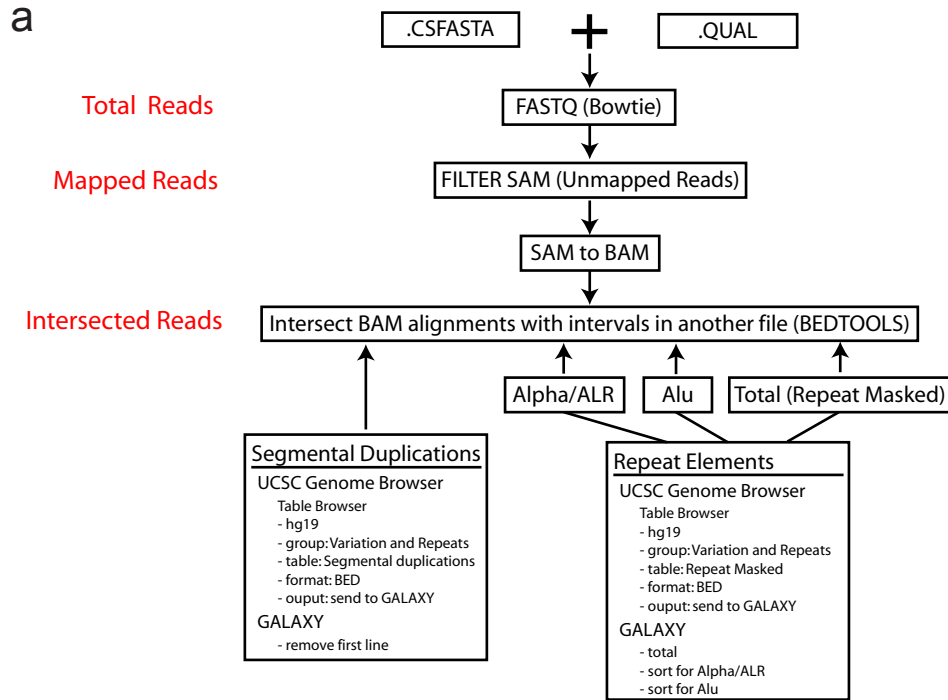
a

.CSFASTA

.QUAL

Total Reads

FASTQ (Bowtie)

Mapped Reads

FILTER SAM (Unmapped Reads)

SAM to BAM

Intersected Reads

Intersect BAM alignments with intervals in another file (BEDTOOLS)

Alpha/ALR

Alu

Total (Repeat Masked)

Segmental Duplications
UCSC Genome Browser
Table Browser
- hg19
- group: Variation and Repeats
- table: Segmental duplications
- format: BED
- ouput: send to GALAXY
GALAXY
- remove first line

Repeat Elements
UCSC Genome Browser
Table Browser
- hg19
- group: Variation and Repeats
- table: Repeat Masked
- format: BED
- ouput: send to GALAXY
GALAXY
- total
- sort for Alpha/ALR
- sort for Alu